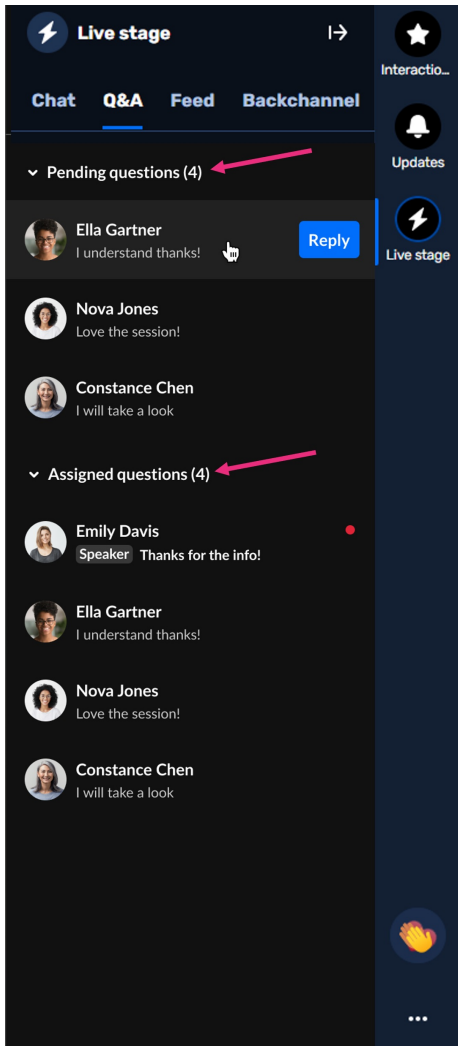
Live stage

Chat Q&A Feed Backchannel

Pending questions (4)

Ella Gartner
I understand thanks!
Reply

Nova Jones
Love the session!

Constance Chen
I will take a look

Assigned questions (4)

Emily Davis
Speaker Thanks for the info!

Ella Gartner
I understand thanks!

Nova Jones
Love the session!

Constance Chen
I will take a look

Interactio...

Updates

Live stage

...